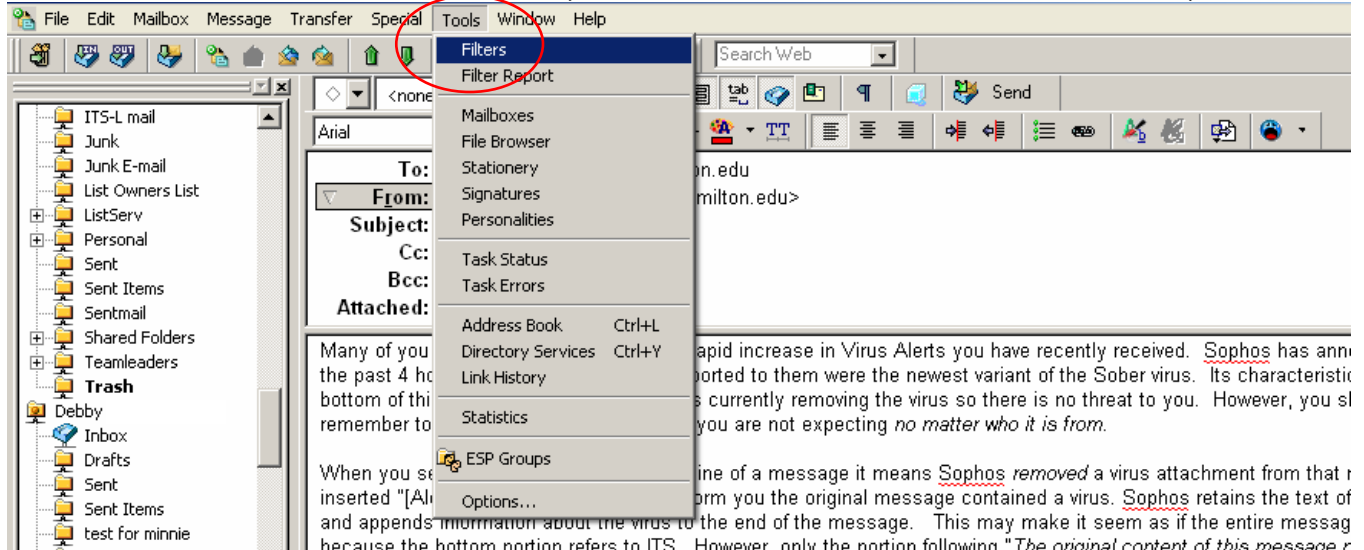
File Edit Mailbox Message Transfer Special Tools Window Help

Search Web

Send

<none

Arial

ITS-L mail
Junk
Junk E-mail
List Owners List
ListServ
Personal
Sent
Sent Items
Sentmail
Shared Folders
Teamleaders
Trash
Debby
Inbox
Drafts
Sent
Sent Items
test for minnie

Filters
Filter Report
Mailboxes
File Browser
Stationery
Signatures
Personalities
Task Status
Task Errors
Address Book Ctrl+L
Directory Services Ctrl+Y
Link History
Statistics
ESP Groups
Options...

To: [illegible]ton.edu
From: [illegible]milton.edu>
Subject:
Cc:
Bcc:
Attached:

Many of you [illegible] apid increase in Virus Alerts you have recently received. Sophos has ann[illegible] the past 4 ho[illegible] ported to them were the newest variant of the Sober virus. Its characteristi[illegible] bottom of thi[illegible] s currently removing the virus so there is no threat to you. However, you s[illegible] remember to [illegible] you are not expecting no matter who it is from.

When you se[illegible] ine of a message it means Sophos removed a virus attachment from that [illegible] inserted "[Al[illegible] orm you the original message contained a virus. Sophos retains the text of and appends information about the virus to the end of the message. This may make it seem as if the entire messag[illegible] because the bottom portion refers to ITS. However, only the portion following "The original content of this message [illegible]